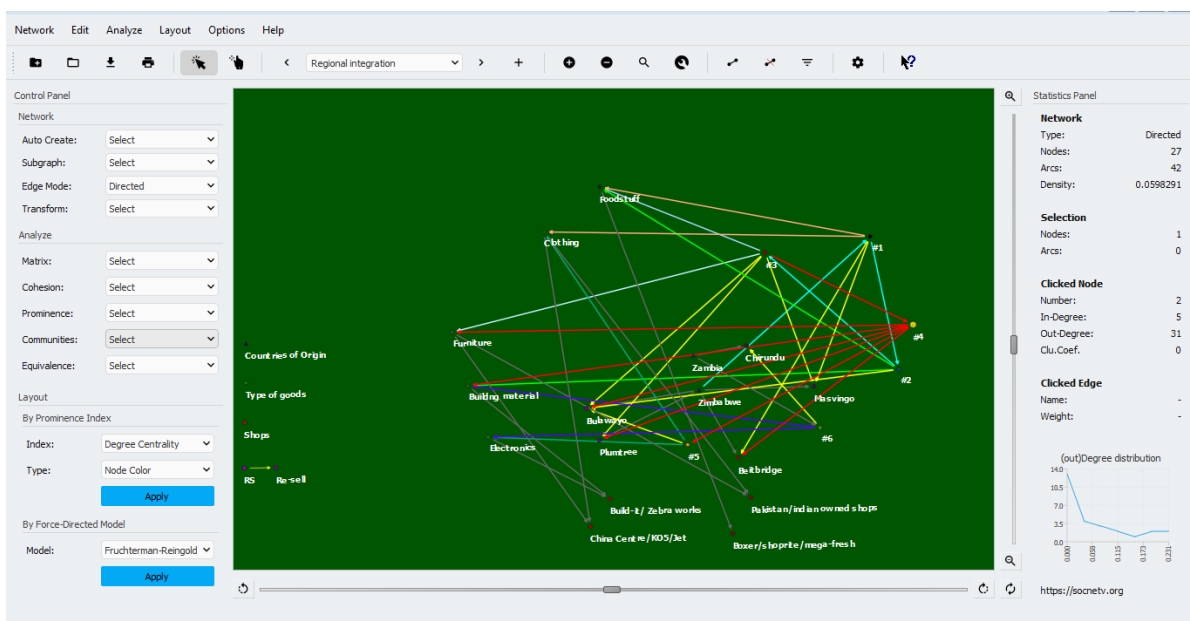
Network Edit Analyze Layout Options Help

Regional integration

Control Panel
Network
Auto Create: Select
Subgraph: Select
Edge Mode: Directed
Transform: Select
Analyze
Matrix: Select
Cohesion: Select
Prominence: Select
Communities: Select
Equivalence: Select
Layout
By Prominence Index
Index: Degree Centrality
Type: Node Color
Apply
By Force-Directed Model
Model: Fruchterman-Reingold
Apply

Foodstuff
Clothing
#1
#3
#4
Furniture
Chirundu
Zambia
#2
Building material
Masvingo
Zimbabwe
Bulawayo
#6
Electronics
Plumtree
#5
Beitbridge
Build-it/ Zebra works
Pakistan/indian owned shops
China Centre/KO5/Jet
Boxer/shoprite/mega-fresh
Countries of Origin
Type of goods
Shops
RS
Re-sell

Statistics Panel
Network
Type: Directed
Nodes: 27
Arcs: 42
Density: 0.0598291
Selection
Nodes: 1
Arcs: 0
Clicked Node
Number: 2
In-Degree: 5
Out-Degree: 31
Clu.Coef. 0
Clicked Edge
Name: -
Weight: -
(out)Degree distribution
14.0
10.5
7.0
3.5
0.0
0.000
0.058
0.115
0.173
0.231
https://socnetv.org